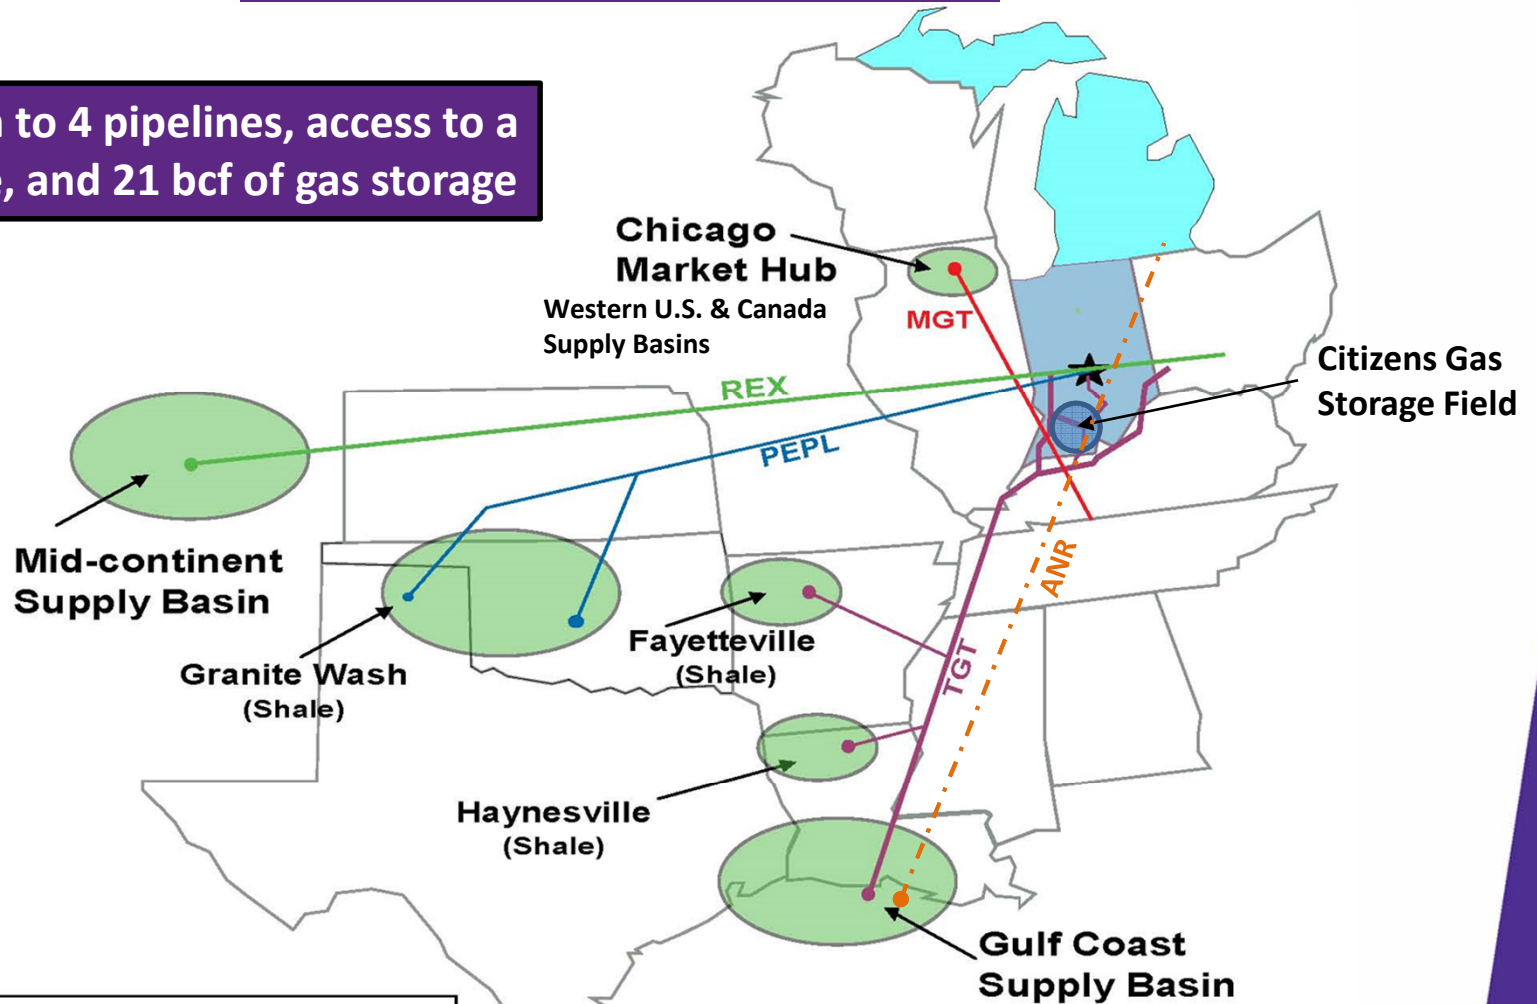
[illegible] to 4 pipelines, access to a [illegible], and 21 bcf of gas storage

Chicago Market Hub

Western U.S. & Canada Supply Basins

MGT

REX

PEPL

Citizens Gas Storage Field

Mid-continent Supply Basin

ANR

Fayetteville (Shale)

Granite Wash (Shale)

TGT

Haynesville (Shale)

Gulf Coast Supply Basin